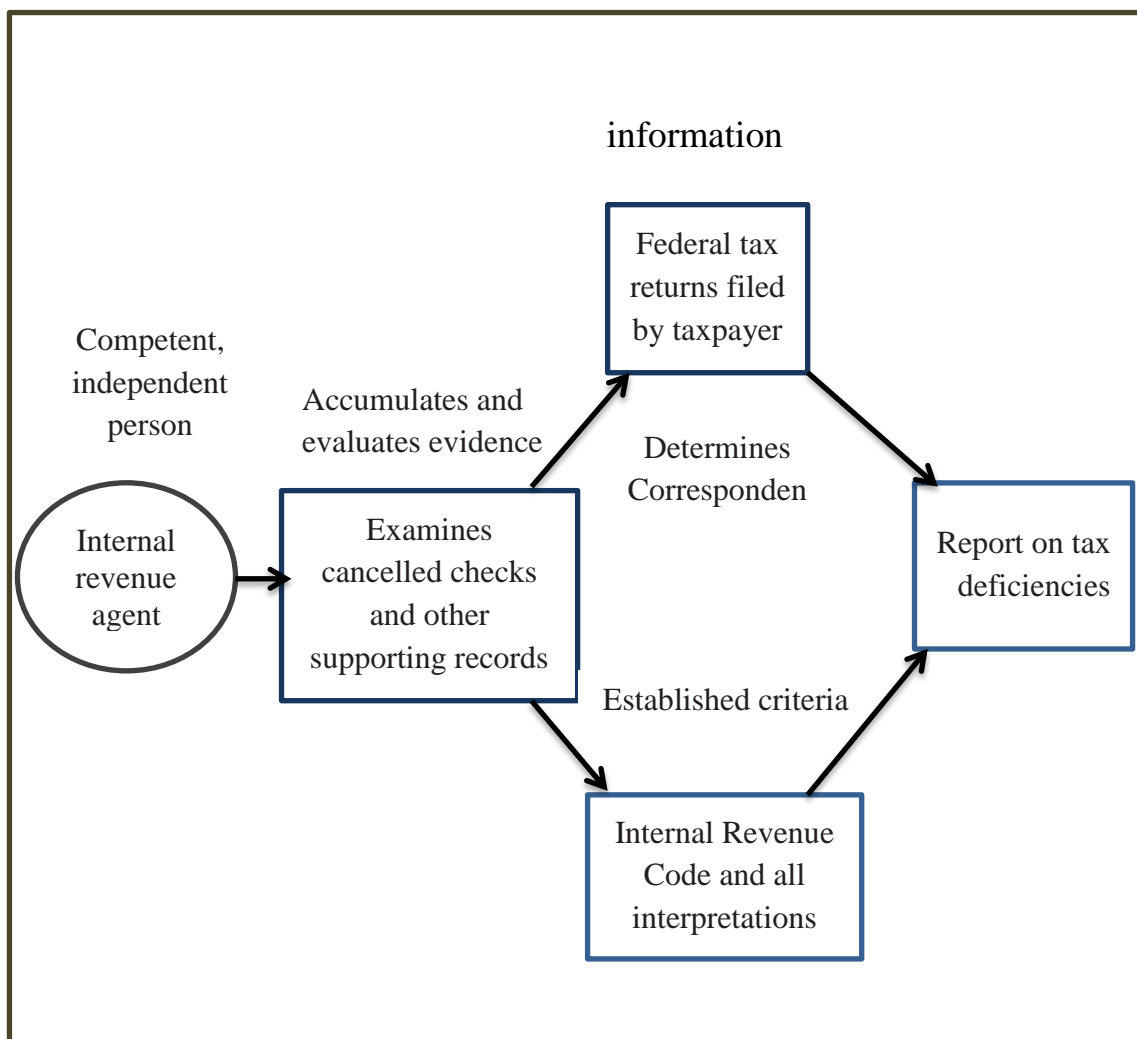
information

Federal tax returns filed by taxpayer

Competent, independent person

Accumulates and evaluates evidence

Determines Corresponden

Internal revenue agent

Examines cancelled checks and other supporting records

Report on tax deficiencies

Established criteria

Internal Revenue Code and all interpretations